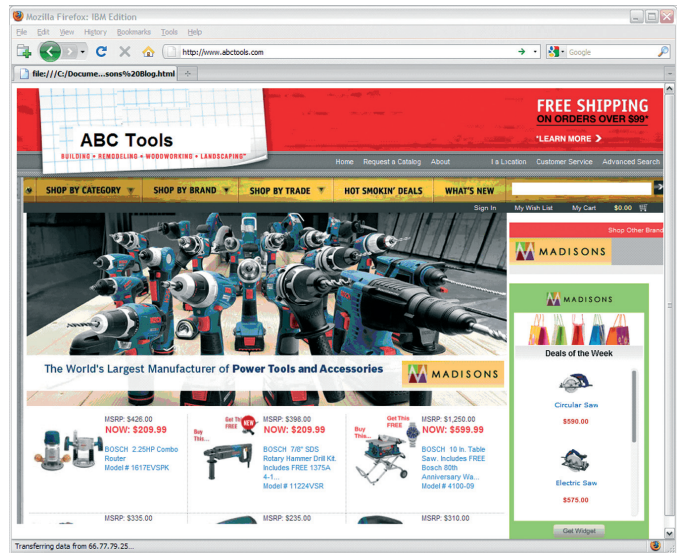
Mozilla Firefox: IBM Edition

File Edit View History Bookmarks Tools Help

http://www.abctools.com

Google

file:///C:/Docume...sons%20Blog.html

ABC Tools

BUILDING • REMODELING • WOODWORKING • LANDSCAPING

FREE SHIPPING
ON ORDERS OVER $99*
*LEARN MORE

Home Request a Catalog About Location Customer Service Advanced Search

SHOP BY CATEGORY SHOP BY BRAND SHOP BY TRADE HOT SMOKIN' DEALS WHAT'S NEW

Sign In My Wish List My Cart $0.00

Shop Other Brand

MADISONS

MADISONS

Deals of the Week

Circular Saw
$590.00

Electric Saw
$575.00

Get Widget

The World's Largest Manufacturer of Power Tools and Accessories

MADISONS

MSRP: $426.00
NOW: $209.99
BOSCH 2.25HP Combo Router
Model # 1617EVSPK

Get This FREE
Buy This...
NEW
MSRP: $398.00
NOW: $209.99
BOSCH 7/8" SDS Rotary Hammer Drill Kit. Includes FREE 1375A 4-1...
Model # 11224VSR

Get This FREE
Buy This...
MSRP: $1,250.00
NOW: $599.99
BOSCH 10 In. Table Saw. Includes FREE Bosch 80th Anniversary Wa...
Model # 4100-09

MSRP: $335.00
MSRP: $235.00
MSRP: $310.00

Transferring data from 66.77.79.25...